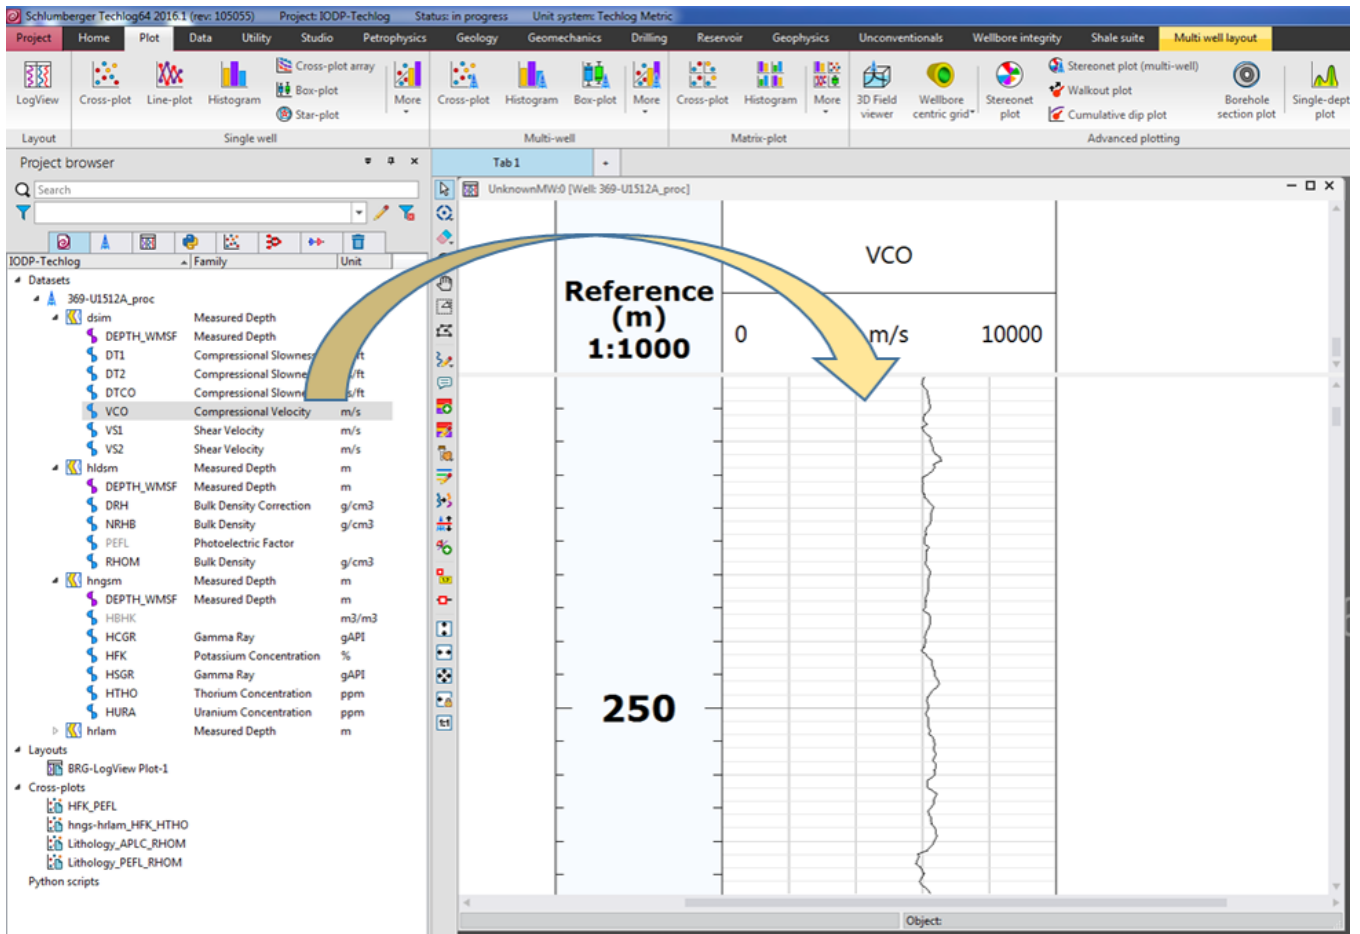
Schlumberger Techlog64 2016.1 (rev: 105055) Project: IODP-Techlog Status: in progress Unit system: Techlog Metric

Project Home Plot Data Utility Studio Petrophysics Geology Geomechanics Drilling Reservoir Geophysics Unconventionals Wellbore integrity Shale suite Multi well layout

LogView Cross-plot Line-plot Histogram Cross-plot array Box-plot Star-plot More Cross-plot Histogram Box-plot More Cross-plot Histogram More 3D Field viewer Wellbore centric grid Stereonet plot Stereonet plot (multi-well) Walkout plot Cumulative dip plot Borehole section plot Single-dept plot

Layout Single well Multi-well Matrix-plot Advanced plotting

Project browser

Search

| IODP-Techlog | Family | Unit |
|---|---|---|
| Datasets | | |
| 369-U1512A_proc | | |
| dsim | Measured Depth | |
| DEPTH_WMSF | Measured Depth | |
| DT1 | Compressional Slownes | ft |
| DT2 | Compressional Slowne | /ft |
| DTCO | Compressional Slowne | s/ft |
| VCO | Compressional Velocity | m/s |
| VS1 | Shear Velocity | m/s |
| VS2 | Shear Velocity | m/s |
| hldsm | Measured Depth | m |
| DEPTH_WMSF | Measured Depth | m |
| DRH | Bulk Density Correction | g/cm3 |
| NRHB | Bulk Density | g/cm3 |
| PEFL | Photoelectric Factor | |
| RHOM | Bulk Density | g/cm3 |
| hngsm | Measured Depth | m |
| DEPTH_WMSF | Measured Depth | m |
| HBHK | | m3/m3 |
| HCGR | Gamma Ray | gAPI |
| HFK | Potassium Concentration | % |
| HSGR | Gamma Ray | gAPI |
| HTHO | Thorium Concentration | ppm |
| HURA | Uranium Concentration | ppm |
| hrlam | Measured Depth | m |

Layouts
BRG-LogView Plot-1
Cross-plots
HFK_PEFL
hngs-hrlam_HFK_HTHO
Lithology_APLC_RHOM
Lithology_PEFL_RHOM
Python scripts

Tab 1

UnknownMW:0 [Well: 369-U1512A_proc]

Reference (m) 1:1000

VCO

0 m/s 10000

250

Object: